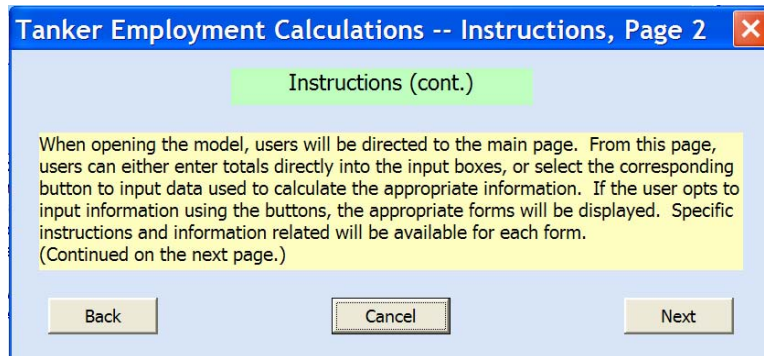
Tanker Employment Calculations -- Instructions, Page 2

Instructions (cont.)

When opening the model, users will be directed to the main page. From this page, users can either enter totals directly into the input boxes, or select the corresponding button to input data used to calculate the appropriate information. If the user opts to input information using the buttons, the appropriate forms will be displayed. Specific instructions and information related will be available for each form.
(Continued on the next page.)

Back

Cancel

Next